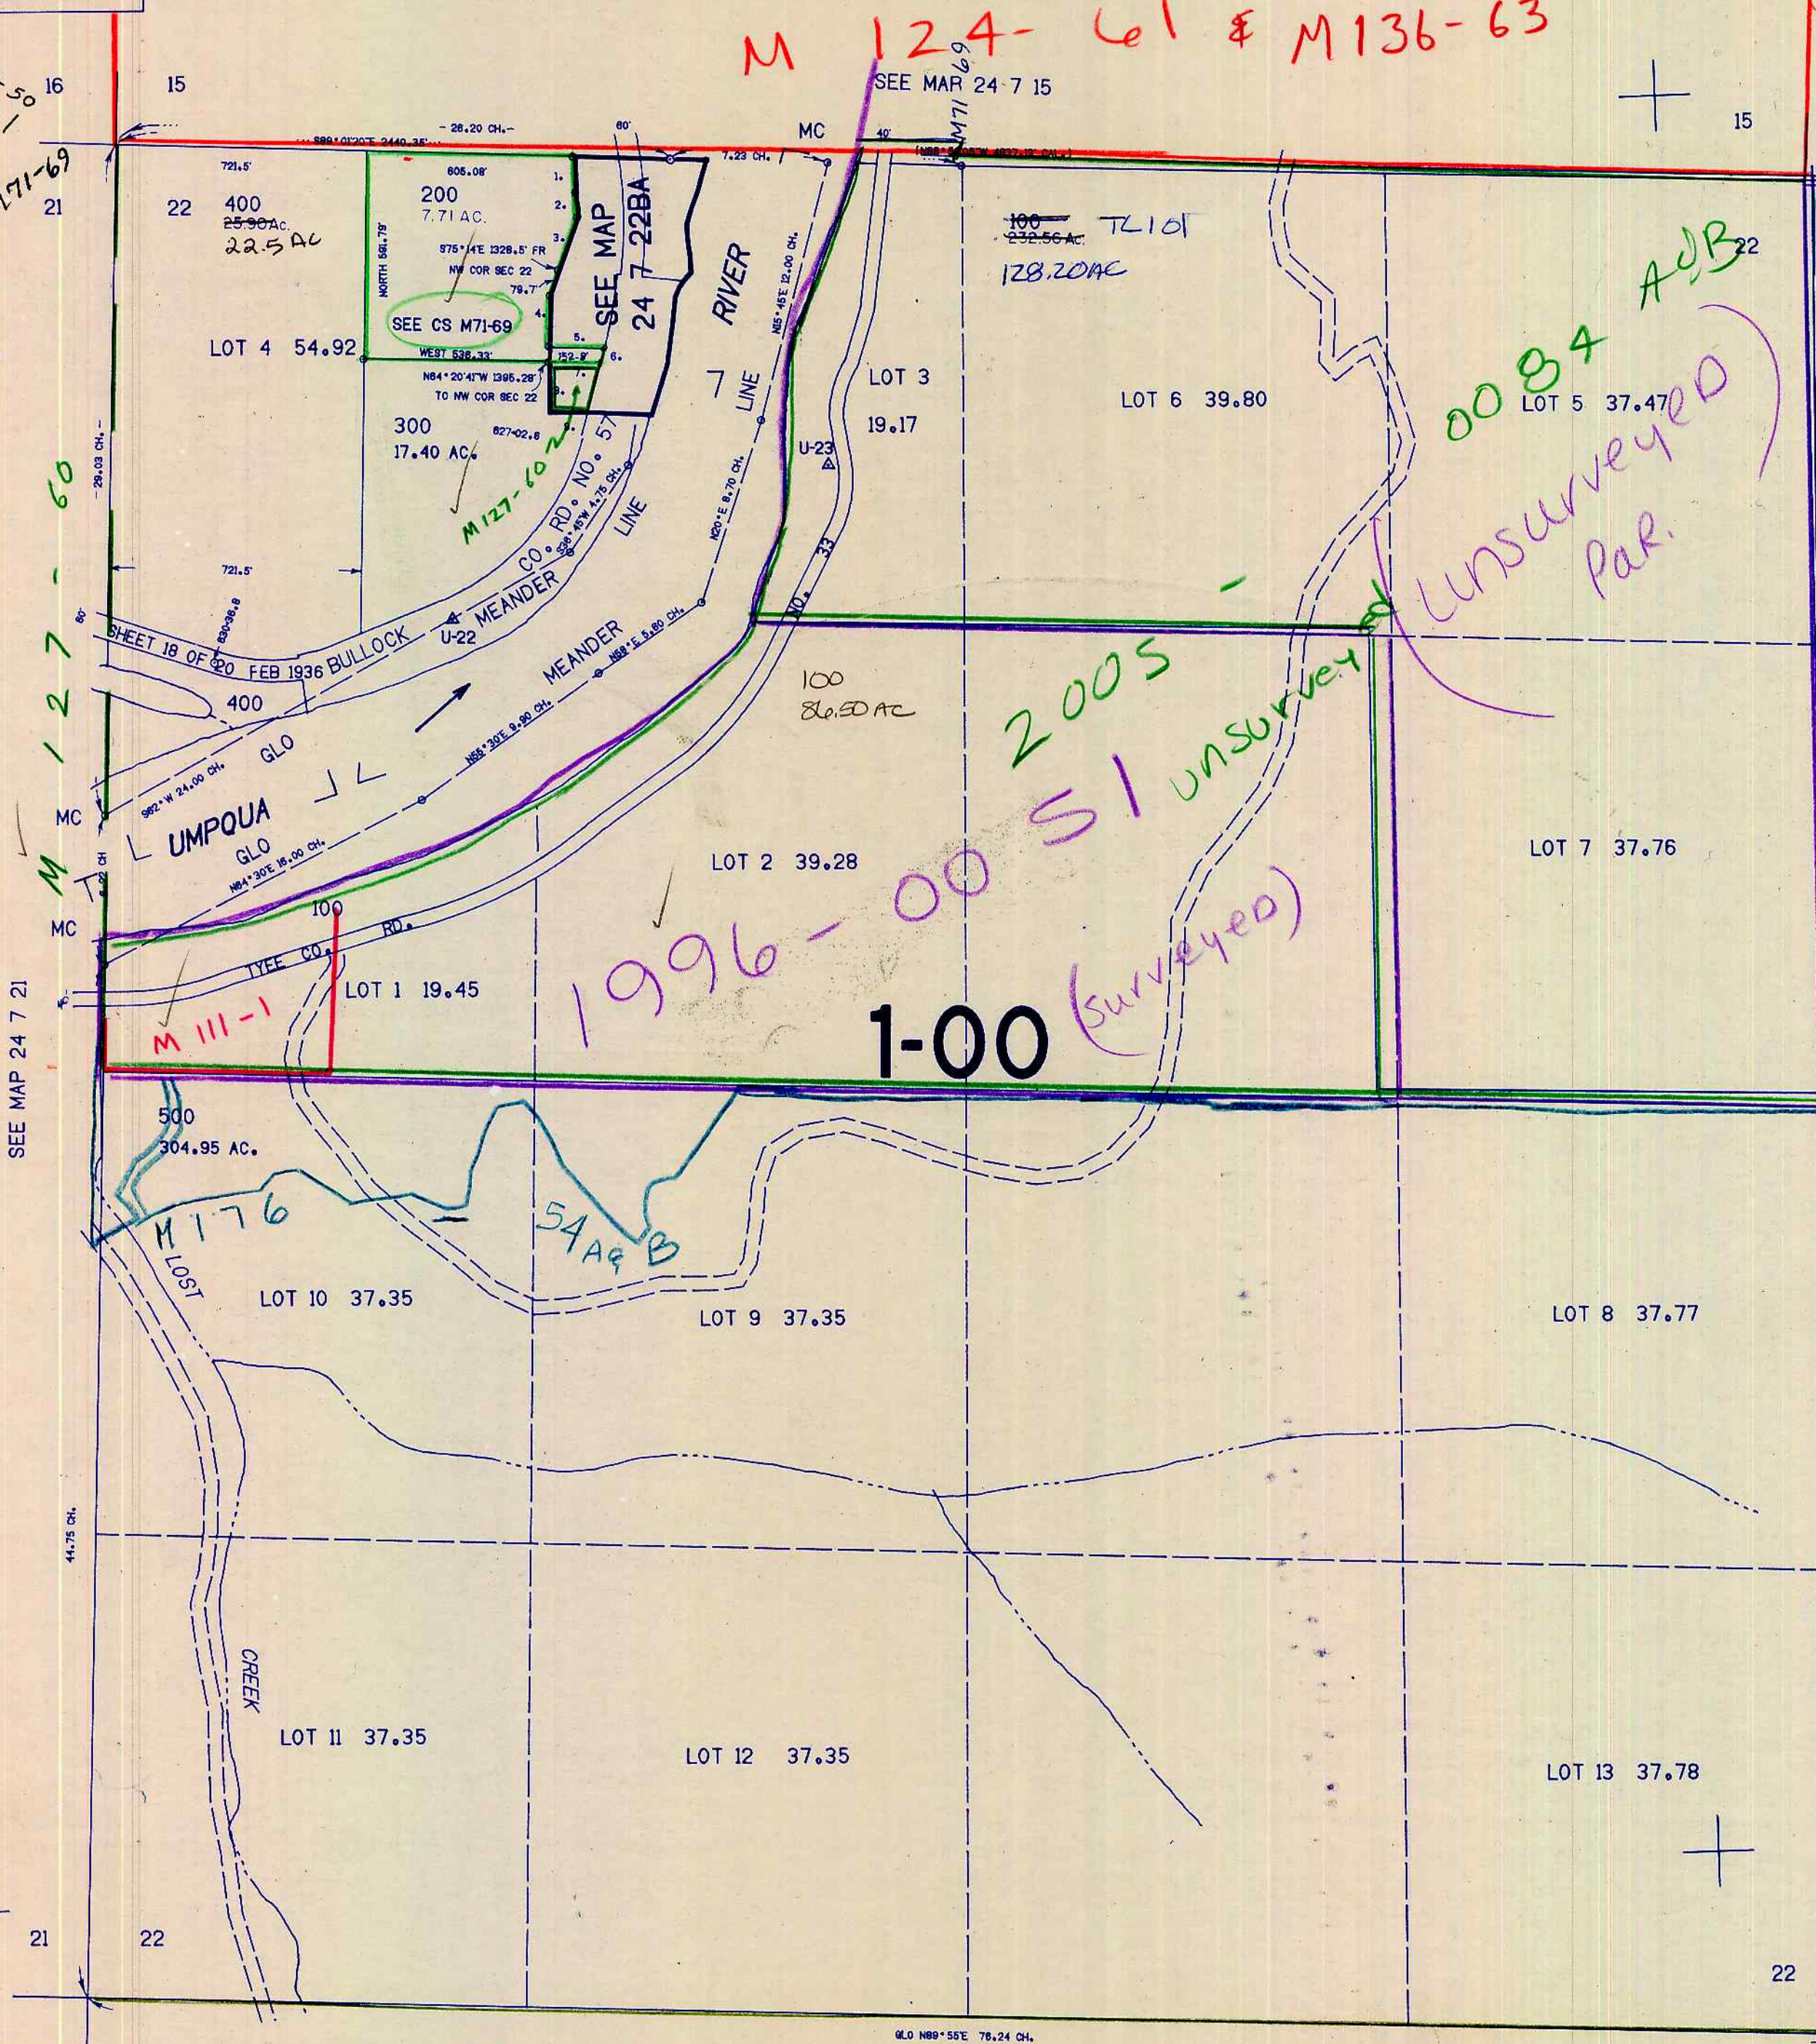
M 124-61 & M136-63

16 15

SEE MAP 24 7 15

15

171-69

21 22

400
25.90Ac.
22.5 AC

200
7.71 AC.

605.08'

N89°01'20"E 2440.35' - 28.20 CH. -

7.23 CH.

MC

40'

M71-69

100
232.56Ac.
TL101
128.20AC

22

S75°14'E 1328.5' FR NW COR SEC 22

79.7'

SEE CS M71-69

WEST 536.33'

N84°20'41"W 1395.28' TO NW COR SEC 22

SEE MAP 24 7 22BA

RIVER

LOT 4 54.92

NORTH 591.79'

1. 2. 3. 4. 5. 6. 7.

152.8'

300
17.40 AC.

627-02.8

M127-60

CO. RD. NO. 57

LINE

LOT 3
19.17

LOT 6 39.80

0084 A&B

LOT 5 37.47

Unsurveyed Par.

U-23

N5°45'E 12.00 CH.

N20°E 8.70 CH.

NO. 33

M127-60

29.03 CH.

721.5'

721.5'

SHEET 18 OF 20 FEB 1936 BULLOCK

U-22

MEANDER

MEANDER

N38°45'W 4.75 CH.

N58°E 5.80 CH.

400

100
86.50 AC

2005 - unsurveyed

GLO

S62°W 24.00 CH.

N58°30'E 9.90 CH.

MC

UMPQUA

GLO

N84°30'E 16.00 CH.

LOT 2 39.28

LOT 7 37.76

1996-0051 (surveyed)

MC

100

TYEE CO. RD.

LOT 1 19.45

1-00

M 111-1

SEE MAP 24 7 21

500
304.95 AC.

M176

54A&B

LOST

LOT 10 37.35

LOT 9 37.35

LOT 8 37.77

44.75 CH.

CREEK

LOT 11 37.35

LOT 12 37.35

LOT 13 37.78

21 22

22

GLO N89°55'E 78.24 CH.